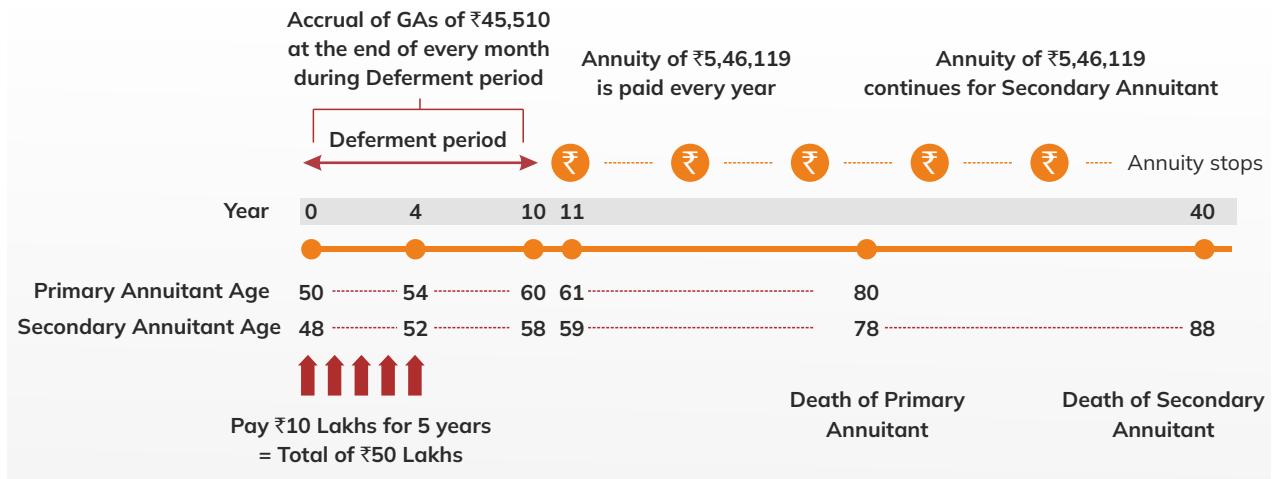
Accrual of GAs of ₹45,510 at the end of every month during Deferment period

Deferment period

Annuity of ₹5,46,119 is paid every year

Annuity of ₹5,46,119 continues for Secondary Annuitant

₹ ₹ ₹ ₹ ₹ Annuity stops

| Year | 0 | 4 | 10 | 11 | | 40 |
|---|---|---|---|---|---|---|
| Primary Annuitant Age | 50 | 54 | 60 | 61 | 80 | |
| Secondary Annuitant Age | 48 | 52 | 58 | 59 | 78 | 88 |

Pay ₹10 Lakhs for 5 years = Total of ₹50 Lakhs

Death of Primary Annuitant

Death of Secondary Annuitant